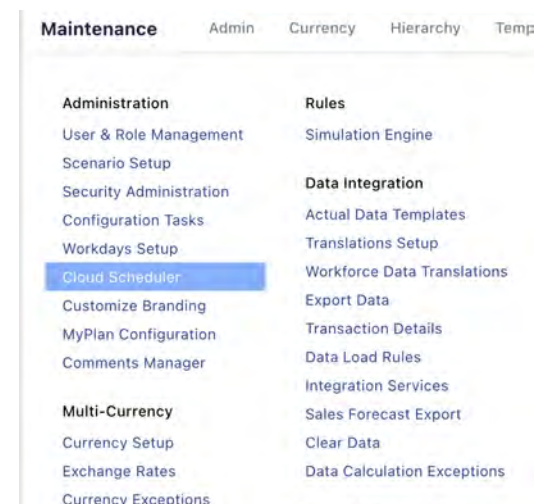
Maintenance Admin Currency Hierarchy Temp

Administration
User & Role Management
Scenario Setup
Security Administration
Configuration Tasks
Workdays Setup
Cloud Scheduler
Customize Branding
MyPlan Configuration
Comments Manager

Multi-Currency
Currency Setup
Exchange Rates
Currency Exceptions

Rules
Simulation Engine

Data Integration
Actual Data Templates
Translations Setup
Workforce Data Translations
Export Data
Transaction Details
Data Load Rules
Integration Services
Sales Forecast Export
Clear Data
Data Calculation Exceptions